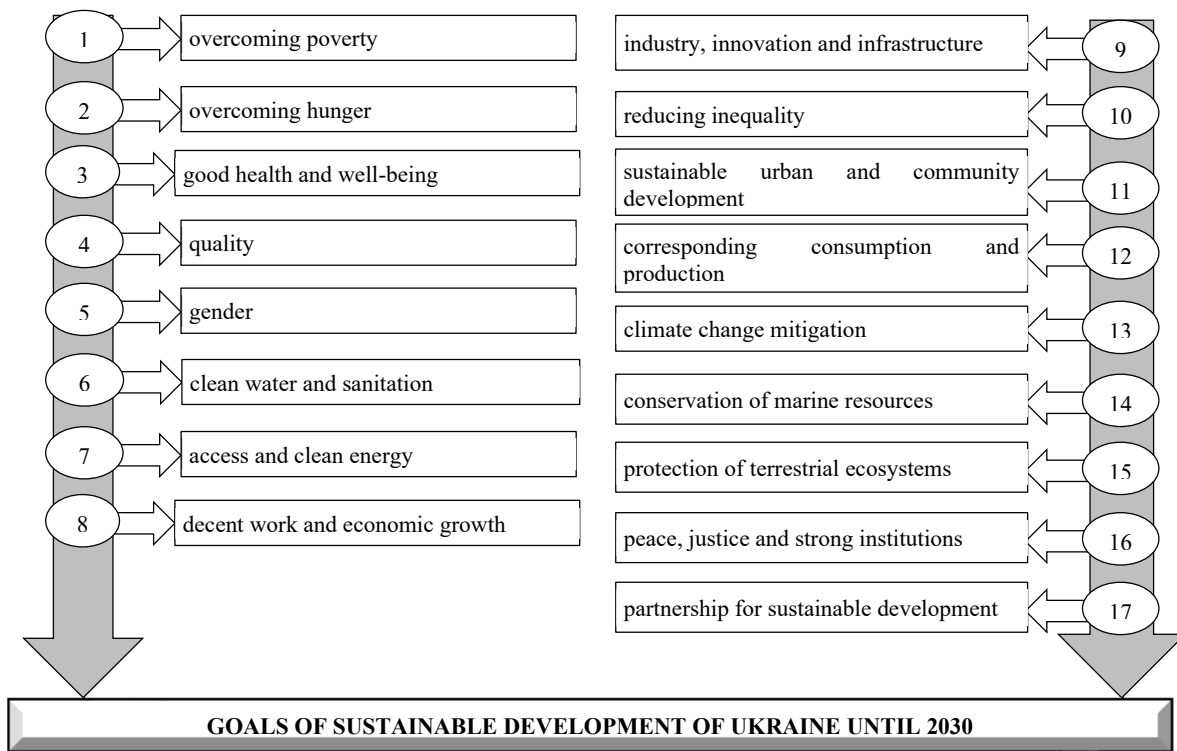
1 overcoming poverty

2 overcoming hunger

3 good health and well-being

4 quality

5 gender

6 clean water and sanitation

7 access and clean energy

8 decent work and economic growth

industry, innovation and infrastructure 9

reducing inequality 10

sustainable urban and community development 11

corresponding consumption and production 12

climate change mitigation 13

conservation of marine resources 14

protection of terrestrial ecosystems 15

peace, justice and strong institutions 16

partnership for sustainable development 17

GOALS OF SUSTAINABLE DEVELOPMENT OF UKRAINE UNTIL 2030